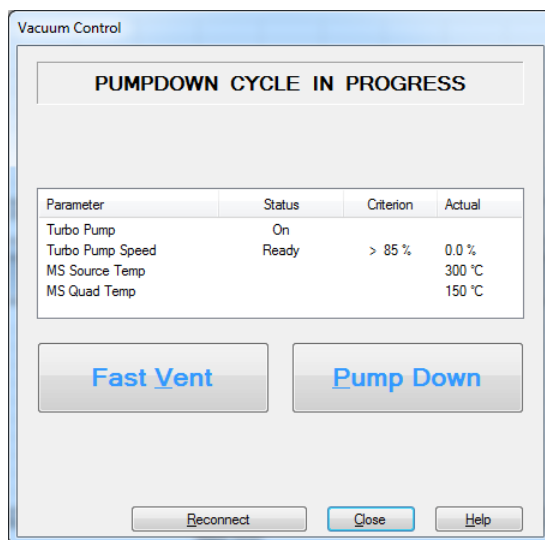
Vacuum Control

PUMPDOWN CYCLE IN PROGRESS

| Parameter | Status | Criterion | Actual |
|---|---|---|---|
| Turbo Pump | On | | |
| Turbo Pump Speed | Ready | > 85 % | 0.0 % |
| MS Source Temp | | | 300 °C |
| MS Quad Temp | | | 150 °C |

Fast Vent

Pump Down

Reconnect

Close

Help